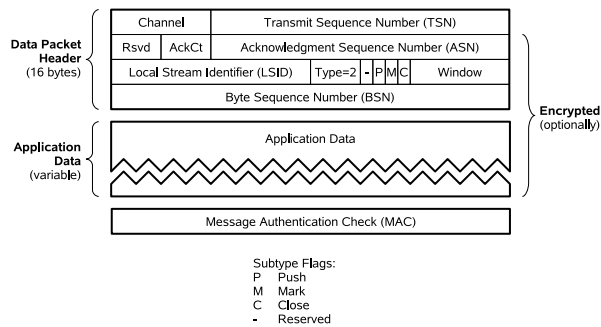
Data Packet Header
(16 bytes)

| Channel | Transmit Sequence Number (TSN) |
|---|---|
| Rsvd | AckCt | Acknowledgment Sequence Number (ASN) |
| Local Stream Identifier (LSID) | Type=2 | - | P | M | C | Window |
| Byte Sequence Number (BSN) |

Application Data
(variable)

Application Data

Encrypted
(optionally)

Message Authentication Check (MAC)

Subtype Flags:
P Push
M Mark
C Close
- Reserved